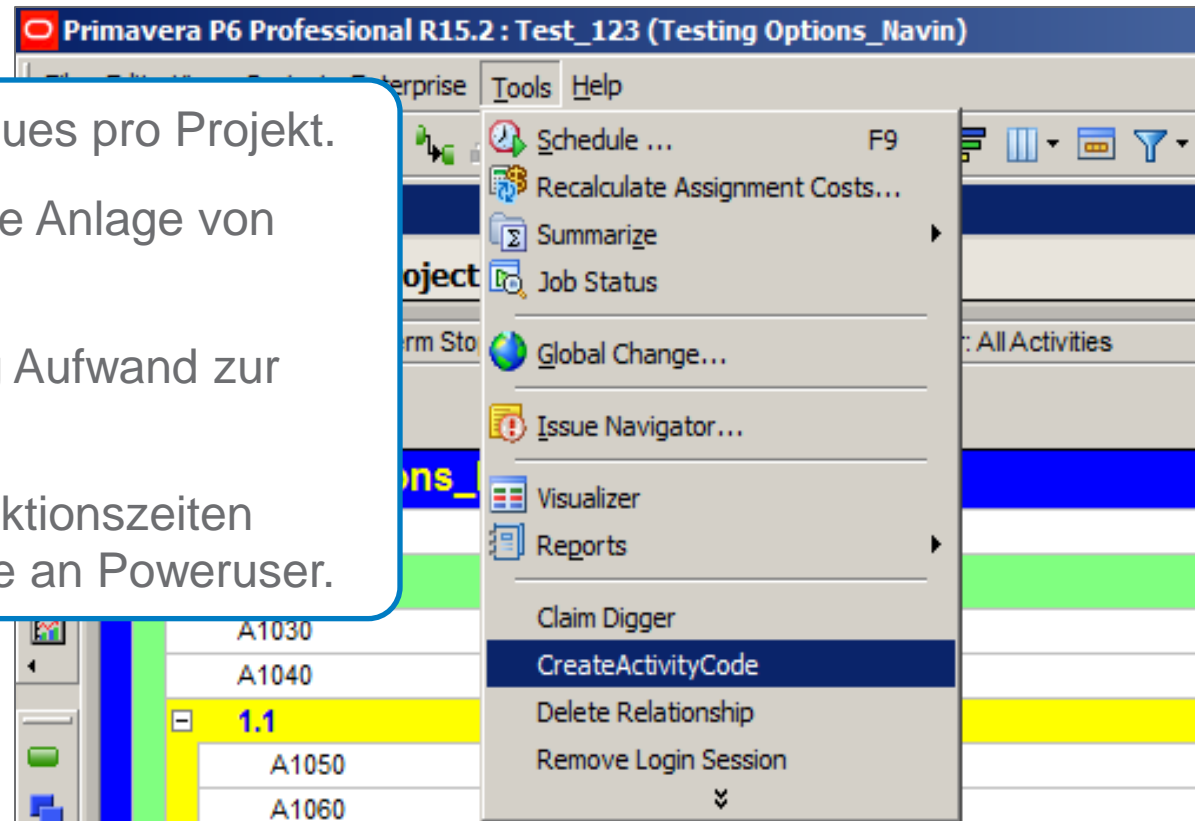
Primavera P6 Professional R15.2 : Test_123 (Testing Options_Navin)

erprise Tools Help

ues pro Projekt.

e Anlage von

Aufwand zur

ktionszeiten
e an Poweruser.

Schedule ... F9
Recalculate Assignment Costs...
Summarize
Job Status
Global Change...
Issue Navigator...
Visualizer
Reports
Claim Digger
CreateActivityCode
Delete Relationship
Remove Login Session

oject
rm Sto
: All Activities
ons_
A1030
A1040
1.1
A1050
A1060